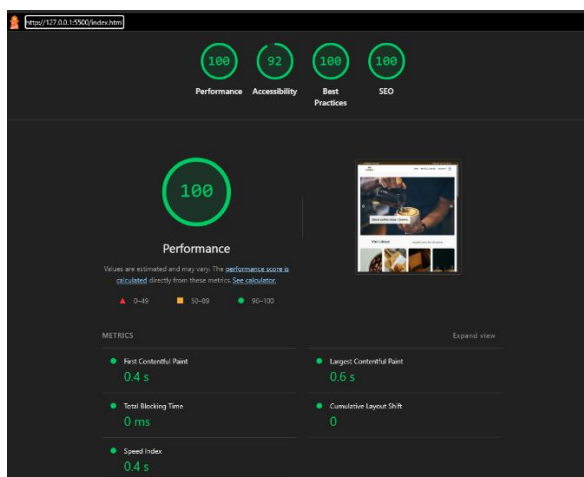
https://127.0.0.1:5500/index.htm

100
Performance

92
Accessibility

100
Best Practices

100
SEO

100

Performance

Values are estimated and may vary. The performance score is calculated directly from these metrics. See calculator.

0–49 50–89 90–100

METRICS

Expand view

First Contentful Paint
0.4 s

Largest Contentful Paint
0.6 s

Total Blocking Time
0 ms

Cumulative Layout Shift
0

Speed Index
0.4 s